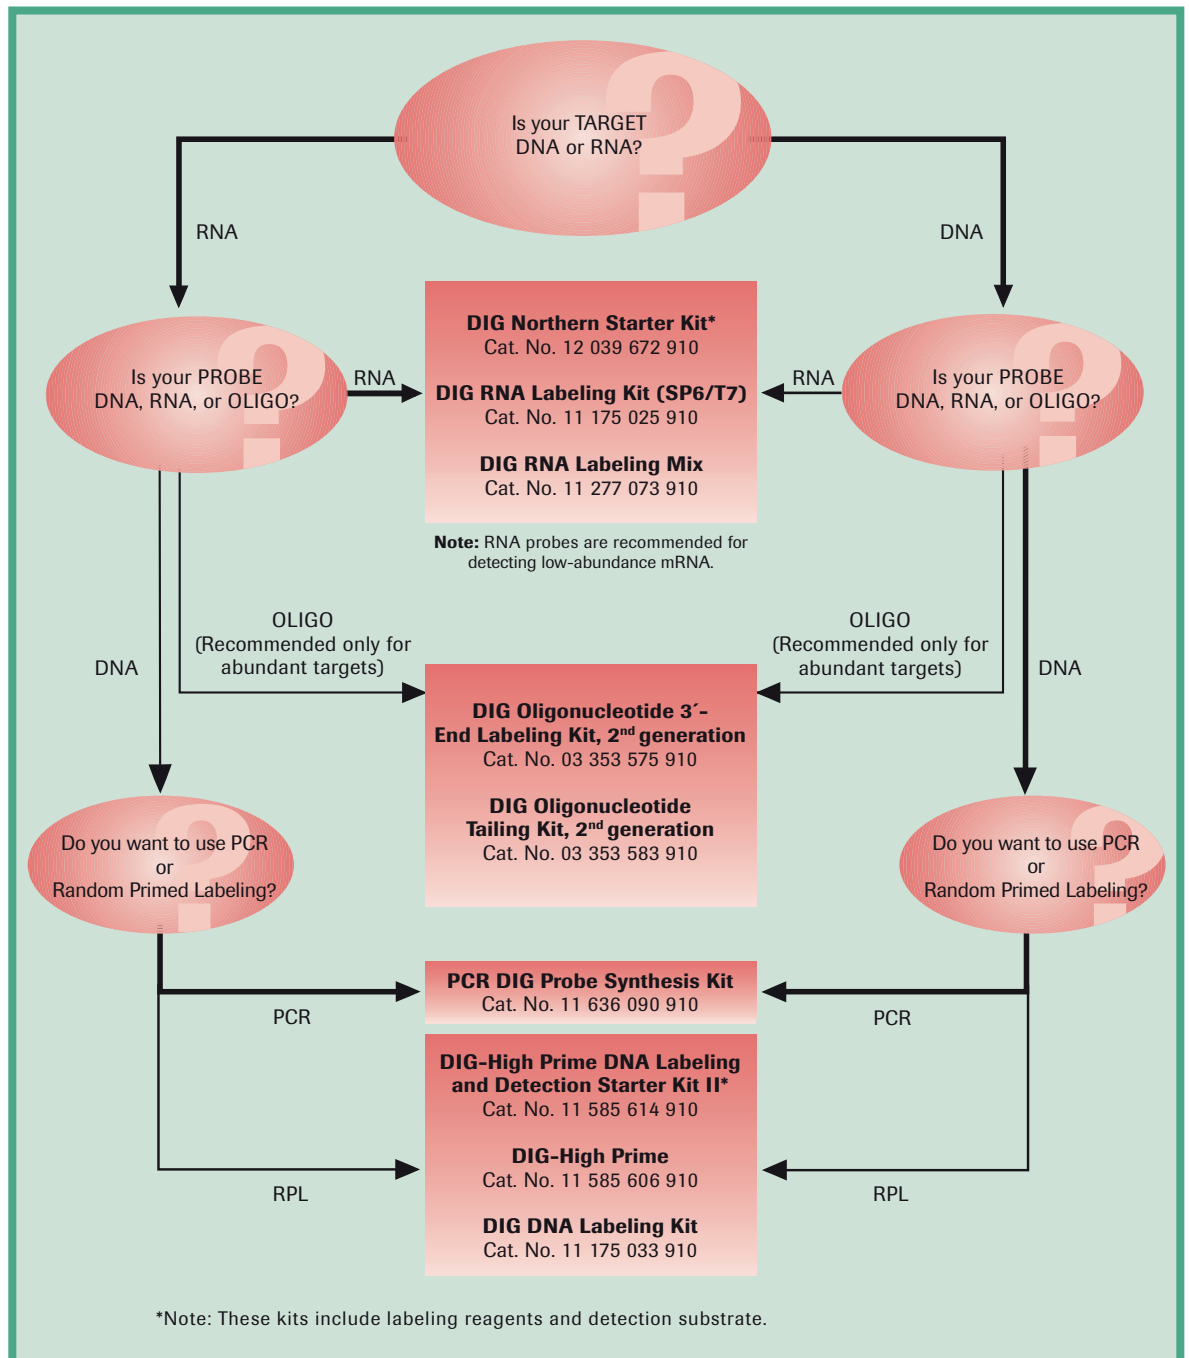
Is your TARGET DNA or RNA?

RNA

DNA

Is your PROBE DNA, RNA, or OLIGO?

RNA

**DIG Northern Starter Kit***
Cat. No. 12 039 672 910

**DIG RNA Labeling Kit (SP6/T7)**
Cat. No. 11 175 025 910

**DIG RNA Labeling Mix**
Cat. No. 11 277 073 910

RNA

Is your PROBE DNA, RNA, or OLIGO?

**Note:** RNA probes are recommended for detecting low-abundance mRNA.

OLIGO
(Recommended only for abundant targets)

DNA

OLIGO
(Recommended only for abundant targets)

DNA

**DIG Oligonucleotide 3´-End Labeling Kit, 2$^{nd}$ generation**
Cat. No. 03 353 575 910

**DIG Oligonucleotide Tailing Kit, 2$^{nd}$ generation**
Cat. No. 03 353 583 910

Do you want to use PCR or Random Primed Labeling?

Do you want to use PCR or Random Primed Labeling?

**PCR DIG Probe Synthesis Kit**
Cat. No. 11 636 090 910

PCR

PCR

**DIG-High Prime DNA Labeling and Detection Starter Kit II***
Cat. No. 11 585 614 910

**DIG-High Prime**
Cat. No. 11 585 606 910

**DIG DNA Labeling Kit**
Cat. No. 11 175 033 910

RPL

RPL

*Note: These kits include labeling reagents and detection substrate.